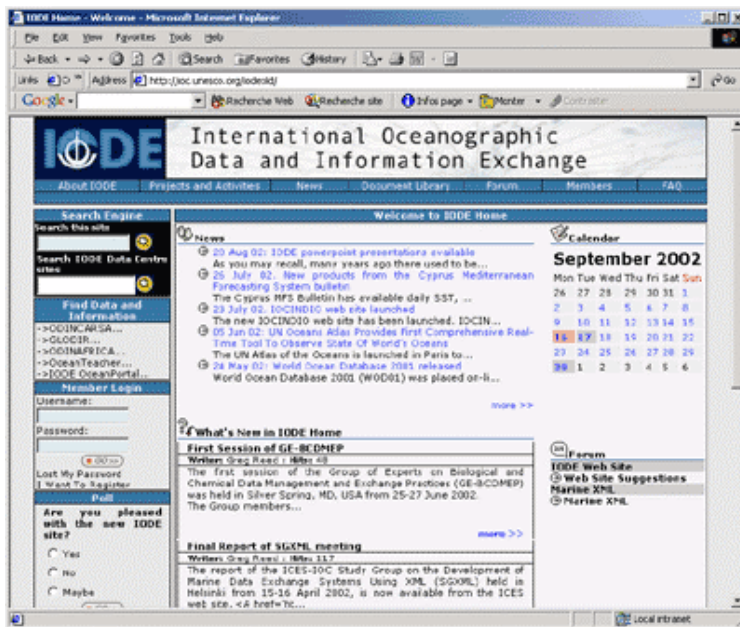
IODE Home - Welcome - Microsoft Internet Explorer

File Edit View Favorites Tools Help

Back Search Favorites History

Links Address http://ioc.unesco.org/iodeold/ Go

Google Recherche Web Recherche site Infos page Monter Contraster

IODE International Oceanographic Data and Information Exchange

About IODE | Projects and Activities | News | Document Library | Forum | Members | FAQ

Search Engine
Search this site
Search IODE Data Centre sites

Find Data and Information
->ODINCARSA...
->GLODIR...
->ODINAFRICA...
->OceanTeacher...
->IODE OceanPortal...

Member Login
Username:
Password:
GO
Lost My Password
I Want To Register

Poll
Are you pleased with the new IODE site?
Yes
No
Maybe

Welcome to IODE Home

News
20 Aug 02: IODE powerpoint presentations available
As you may recall, many years ago there used to be...
26 July 02. New products from the Cyprus Mediterranean Forecasting System bulletin
The Cyprus MFS Bulletin has available daily SST, ...
23 July 02. IOCINDIO web site launched
The new IOCINDIO web site has been launched. IOCIN...
05 Jun 02: UN Oceans Atlas Provides First Comprehensive Real-Time Tool To Observe State Of World's Oceans
The UN Atlas of the Oceans is launched in Paris to...
26 May 02: World Ocean Database 2001 released
World Ocean Database 2001 (WOD01) was placed on-li...
more >>

Calendar
September 2002
| Mon | Tue | Wed | Thu | Fri | Sat | Sun |
|---|---|---|---|---|---|---|
| 26 | 27 | 28 | 29 | 30 | 31 | 1 |
| 2 | 3 | 4 | 5 | 6 | 7 | 8 |
| 9 | 10 | 11 | 12 | 13 | 14 | 15 |
| 16 | 17 | 18 | 19 | 20 | 21 | 22 |
| 23 | 24 | 25 | 26 | 27 | 28 | 29 |
| 30 | 1 | 2 | 3 | 4 | 5 | 6 |

What's New in IODE Home

First Session of GE-BCDMEP
Writer: Greg Reed : Hits: 48
The first session of the Group of Experts on Biological and Chemical Data Management and Exchange Practices (GE-BCDMEP) was held in Silver Spring, MD, USA from 25-27 June 2002. The Group members...
more >>

Final Report of SGXML meeting
Writer: Greg Reed : Hits: 117
The report of the ICES-IOC Study Group on the Development of Marine Data Exchange Systems Using XML (SGXML) held in Helsinki from 15-16 April 2002, is now available from the ICES web site. <A href="ic...

Forum
IODE Web Site
Web Site Suggestions
Marine XML
Marine XML

Local intranet